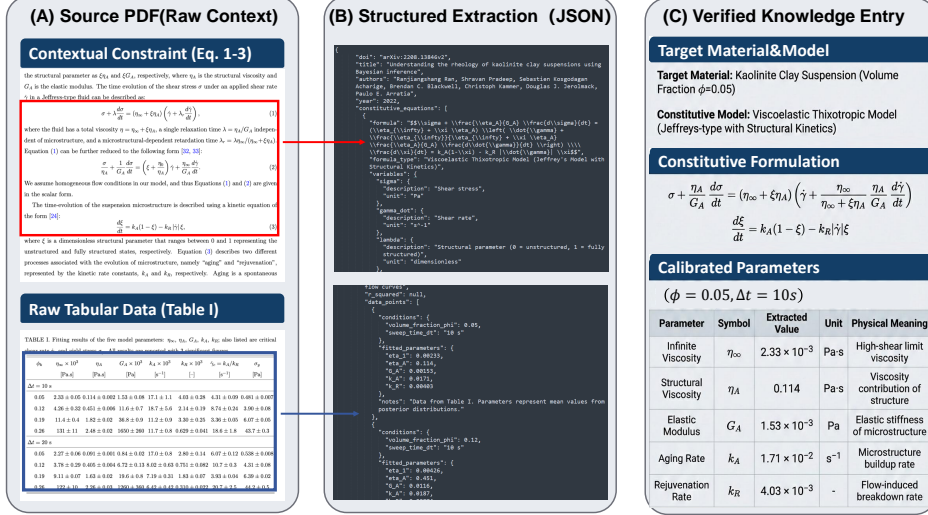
(A) Source PDF(Raw Context)

Contextual Constraint (Eq. 1-3)

the structural parameter as $\xi\eta_A$ and $\xi G_A$, respectively, where $\eta_A$ is the structural viscosity and $G_A$ is the elastic modulus. The time evolution of the shear stress $\sigma$ under an applied shear rate $\dot{\gamma}$ in a Jeffreys-type fluid can be described as:

$\sigma + \lambda \frac{d\sigma}{dt} = (\eta_\infty + \xi\eta_A)\left(\dot{\gamma} + \lambda_r \frac{d\dot{\gamma}}{dt}\right)$, (1)

where the fluid has a total viscosity $\eta = \eta_\infty + \xi\eta_A$, a single relaxation time $\lambda = \eta_A/G_A$ independent of microstructure, and a microstructural-dependent retardation time $\lambda_r = \lambda\eta_\infty/(\eta_\infty + \xi\eta_A)$. Equation (1) can be further reduced to the following form [32, 33]:

$\frac{\sigma}{\eta_A} + \frac{1}{G_A}\frac{d\sigma}{dt} = \left(\xi + \frac{\eta_\infty}{\eta_A}\right)\dot{\gamma} + \frac{\eta_\infty}{G_A}\frac{d\dot{\gamma}}{dt}$. (2)

We assume homogeneous flow conditions in our model, and thus Equations (1) and (2) are given in the scalar form.

The time-evolution of the suspension microstructure is described using a kinetic equation of the form [24]:

$\frac{d\xi}{dt} = k_A(1-\xi) - k_R|\dot{\gamma}|\xi$, (3)

where $\xi$ is a dimensionless structural parameter that ranges between 0 and 1 representing the unstructured and fully structured states, respectively. Equation (3) describes two different processes associated with the evolution of microstructure, namely "aging" and "rejuvenation", represented by the kinetic rate constants, $k_A$ and $k_R$, respectively. Aging is a spontaneous

Raw Tabular Data (Table I)

TABLE I. Fitting results of the five model parameters: $\eta_\infty$, $\eta_A$, $G_A$, $k_A$, $k_R$; also listed are critical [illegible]

| $\phi_0$ | $\eta_\infty \times 10^3$ [Pa.s] | $\eta_A$ [Pa.s] | $G_A \times 10^3$ [Pa] | $k_A \times 10^3$ [$s^{-1}$] | $k_R \times 10^3$ [-] | $\dot{\gamma}_c = k_A/k_R$ [$s^{-1}$] | $\sigma_y$ [Pa] |
|---|---|---|---|---|---|---|---|
| $\Delta t = 10$ s | | | | | | | |
| 0.05 | 2.33 ± 0.05 | 0.114 ± 0.002 | 1.53 ± 0.08 | 17.1 ± 1.1 | 4.03 ± 0.28 | 4.31 ± 0.09 | 0.481 ± 0.007 |
| 0.12 | 4.26 ± 0.32 | 0.451 ± 0.006 | 11.6 ± 0.7 | 18.7 ± 5.0 | 2.14 ± 0.19 | 8.74 ± 0.24 | 3.90 ± 0.08 |
| 0.19 | 11.4 ± 0.4 | 1.82 ± 0.02 | 36.8 ± 0.9 | 11.2 ± 0.9 | 3.30 ± 0.25 | 3.36 ± 0.05 | 6.07 ± 0.05 |
| 0.26 | 131 ± 11 | 2.48 ± 0.02 | 1650 ± 260 | 11.7 ± 0.8 | 0.629 ± 0.041 | 18.6 ± 1.8 | 43.7 ± 0.3 |
| $\Delta t = 20$ s | | | | | | | |
| 0.05 | 2.27 ± 0.06 | 0.091 ± 0.001 | 0.84 ± 0.02 | 17.0 ± 0.8 | 2.80 ± 0.14 | 6.07 ± 0.12 | 0.538 ± 0.008 |
| 0.12 | 3.78 ± 0.29 | 0.405 ± 0.004 | 6.72 ± 0.13 | 8.02 ± 0.63 | 0.751 ± 0.082 | 10.7 ± 0.3 | 4.31 ± 0.08 |
| 0.19 | 9.11 ± 0.07 | 1.63 ± 0.02 | 19.6 ± 0.8 | 7.19 ± 0.31 | 1.83 ± 0.07 | 3.93 ± 0.04 | 6.39 ± 0.02 |
| 0.26 | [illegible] | | | | | | |

(B) Structured Extraction (JSON)

{
"doi": "arXiv.2208.13846v2",
"title": "Understanding the rheology of kaolinite clay suspensions using Bayesian inference",
"authors": "Ranjiangshang Ran, Shravan Pradeep, Sebastian Kosgodagan Acharige, Brendan C. Blackwell, Christoph Kammer, Douglas J. Jerolmack, Paulo E. Arratia",
"year": 2022,
"constitutive_equations": [
{
"formula": "$$\\sigma + \\frac{\\eta_A}{G_A} \\frac{d\\sigma}{dt} = (\\eta_{\\infty} + \\xi \\eta_A) \\left( \\dot{\\gamma} + \\frac{\\eta_{\\infty}}{\\eta_{\\infty} + \\xi \\eta_A} \\frac{\\eta_A}{G_A} \\frac{d\\dot{\\gamma}}{dt} \\right) \\\\ \\frac{d\\xi}{dt} = k_A(1-\\xi) - k_R |\\dot{\\gamma}| \\xi$$",
"formula_type": "Viscoelastic Thixotropic Model (Jeffrey's Model with Structural Kinetics)",
"variables": {
"sigma": {
"description": "Shear stress",
"unit": "Pa"
},
"gamma_dot": {
"description": "Shear rate",
"unit": "s^-1"
},
"lambda": {
"description": "Structural parameter (0 = unstructured, 1 = fully structured)",
"unit": "dimensionless"
},

flow curves",
"r_squared": null,
"data_points": [
{
"conditions": {
"volume_fraction_phi": 0.05,
"sweep_time_dt": "10 s"
},
"fitted_parameters": {
"eta_i": 0.00233,
"eta_A": 0.114,
"G_A": 0.00153,
"k_A": 0.0171,
"k_R": 0.00403
},
"notes": "Data from Table I. Parameters represent mean values from posterior distributions."
},
{
"conditions": {
"volume_fraction_phi": 0.12,
"sweep_time_dt": "10 s"
},
"fitted_parameters": {
"eta_i": 0.00426,
"eta_A": 0.451,
"G_A": 0.0116,
"k_A": 0.0187,
"k_R": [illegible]

(C) Verified Knowledge Entry

Target Material&Model

Target Material: Kaolinite Clay Suspension (Volume Fraction $\phi$=0.05)

Constitutive Model: Viscoelastic Thixotropic Model (Jeffreys-type with Structural Kinetics)

Constitutive Formulation

$\sigma + \frac{\eta_A}{G_A}\frac{d\sigma}{dt} = (\eta_\infty + \xi\eta_A)\left(\dot{\gamma} + \frac{\eta_\infty}{\eta_\infty + \xi\eta_A}\frac{\eta_A}{G_A}\frac{d\dot{\gamma}}{dt}\right)$

$\frac{d\xi}{dt} = k_A(1-\xi) - k_R|\dot{\gamma}|\xi$

Calibrated Parameters

$(\phi = 0.05, \Delta t = 10s)$

| Parameter | Symbol | Extracted Value | Unit | Physical Meaning |
|---|---|---|---|---|
| Infinite Viscosity | $\eta_\infty$ | $2.33 \times 10^{-3}$ | Pa·s | High-shear limit viscosity |
| Structural Viscosity | $\eta_A$ | 0.114 | Pa·s | Viscosity contribution of structure |
| Elastic Modulus | $G_A$ | $1.53 \times 10^{-3}$ | Pa | Elastic stiffness of microstructure |
| Aging Rate | $k_A$ | $1.71 \times 10^{-2}$ | $s^{-1}$ | Microstructure buildup rate |
| Rejuvenation Rate | $k_R$ | $4.03 \times 10^{-3}$ | - | Flow-induced breakdown rate |